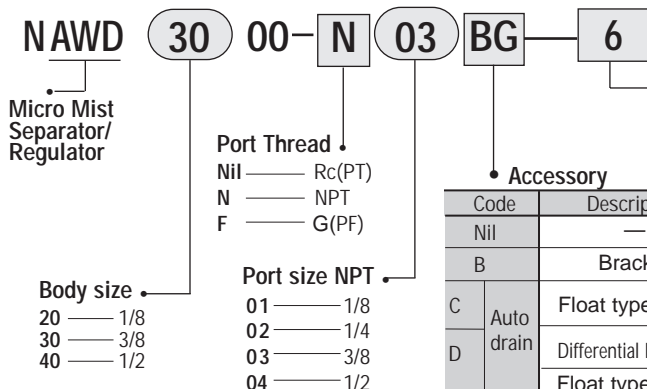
NAWD 30 00 – N 03 BG – 6

Micro Mist Separator/ Regulator

Port Thread
Nil —— Rc(PT)
N —— NPT
F —— G(PF)

Accessory

| Code | | Descrip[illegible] |
|---|---|---|
| Nil | | — |
| B | | Brack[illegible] |
| C | Auto drain | Float type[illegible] |
| D | | Differential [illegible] |
| | | Float type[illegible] |

Body size
20 —— 1/8
30 —— 3/8
40 —— 1/2

Port size NPT
01 —— 1/8
02 —— 1/4
03 —— 3/8
04 —— 1/2